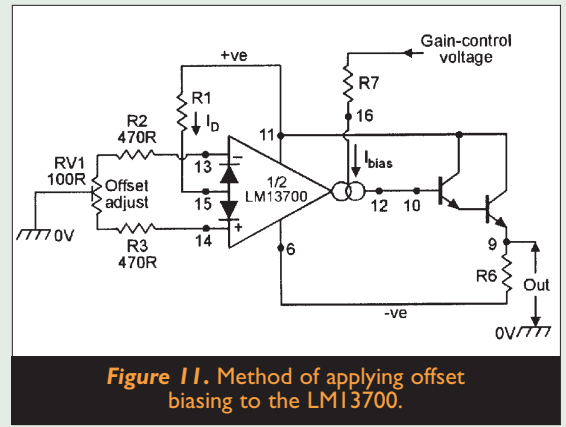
Gain-control voltage

+ve

R7

R1

$I_D$

16

R2 470R

11

RV1 100R

Offset adjust

13

−

1/2 LM13700

$I_{bias}$

15

12

10

0V

+

R3 470R

14

6

9

R6

Out

-ve

0V

Figure 11. Method of applying offset biasing to the LM13700.